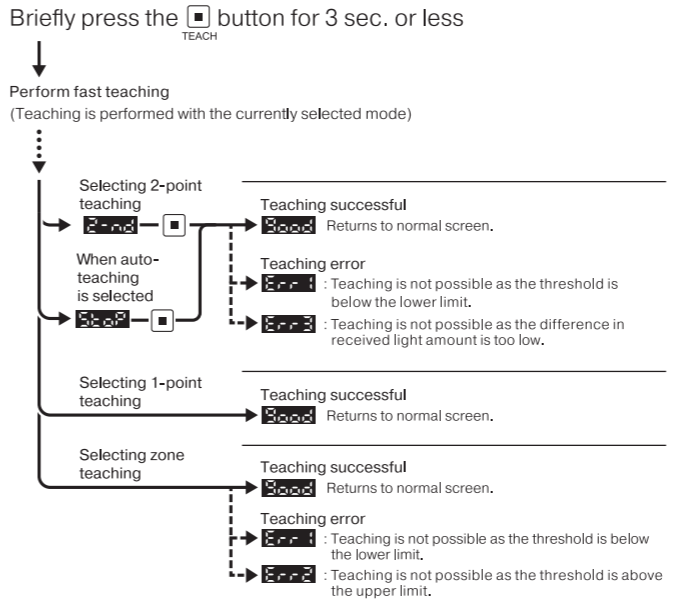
Briefly press the ■ TEACH button for 3 sec. or less

Perform fast teaching
(Teaching is performed with the currently selected mode)

Selecting 2-point teaching
2-nd — ■

When auto-teaching is selected
StoP — ■

Teaching successful
Good Returns to normal screen.

Teaching error
Err 1 : Teaching is not possible as the threshold is below the lower limit.
Err 3 : Teaching is not possible as the difference in received light amount is too low.

Selecting 1-point teaching

Teaching successful
Good Returns to normal screen.

Selecting zone teaching

Teaching successful
Good Returns to normal screen.

Teaching error
Err 1 : Teaching is not possible as the threshold is below the lower limit.
Err 2 : Teaching is not possible as the threshold is above the upper limit.